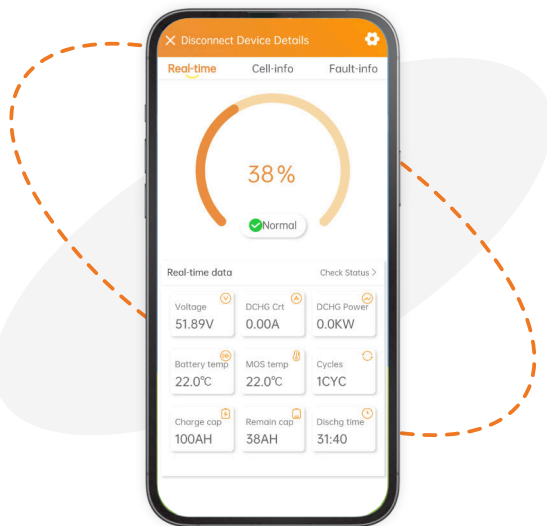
Disconnect Device Details

Real-time
Cell-info
Fault-info

38 %

Normal

Real-time data
Check Status >

| Voltage | DCHG Crt | DCHG Power |
|---|---|---|
| 51.89V | 0.00A | 0.0KW |
| Battery temp | MOS temp | Cycles |
| 22.0℃ | 22.0℃ | 1CYC |
| Charge cap | Remain cap | Dischg time |
| 100AH | 38AH | 31:40 |